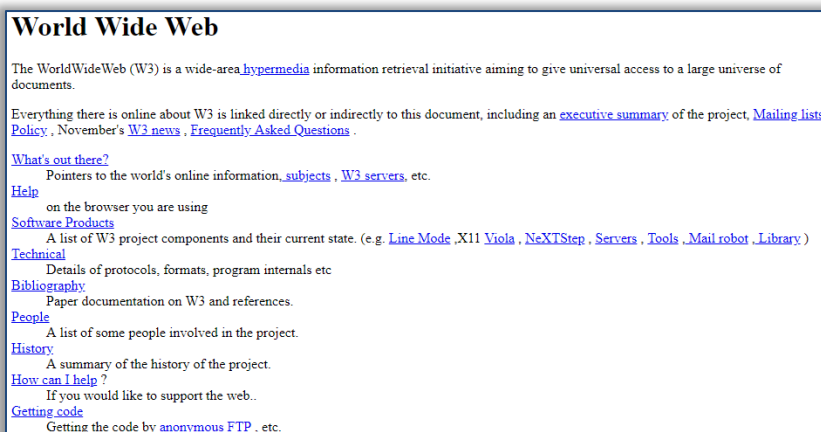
World Wide Web

The WorldWideWeb (W3) is a wide-area hypermedia information retrieval initiative aiming to give universal access to a large universe of documents.

Everything there is online about W3 is linked directly or indirectly to this document, including an executive summary of the project, Mailing lists Policy , November's W3 news , Frequently Asked Questions .

What's out there?
Pointers to the world's online information, subjects , W3 servers, etc.
Help
on the browser you are using
Software Products
A list of W3 project components and their current state. (e.g. Line Mode ,X11 Viola , NeXTStep , Servers , Tools , Mail robot , Library )
Technical
Details of protocols, formats, program internals etc
Bibliography
Paper documentation on W3 and references.
People
A list of some people involved in the project.
History
A summary of the history of the project.
How can I help ?
If you would like to support the web..
Getting code
Getting the code by anonymous FTP , etc.